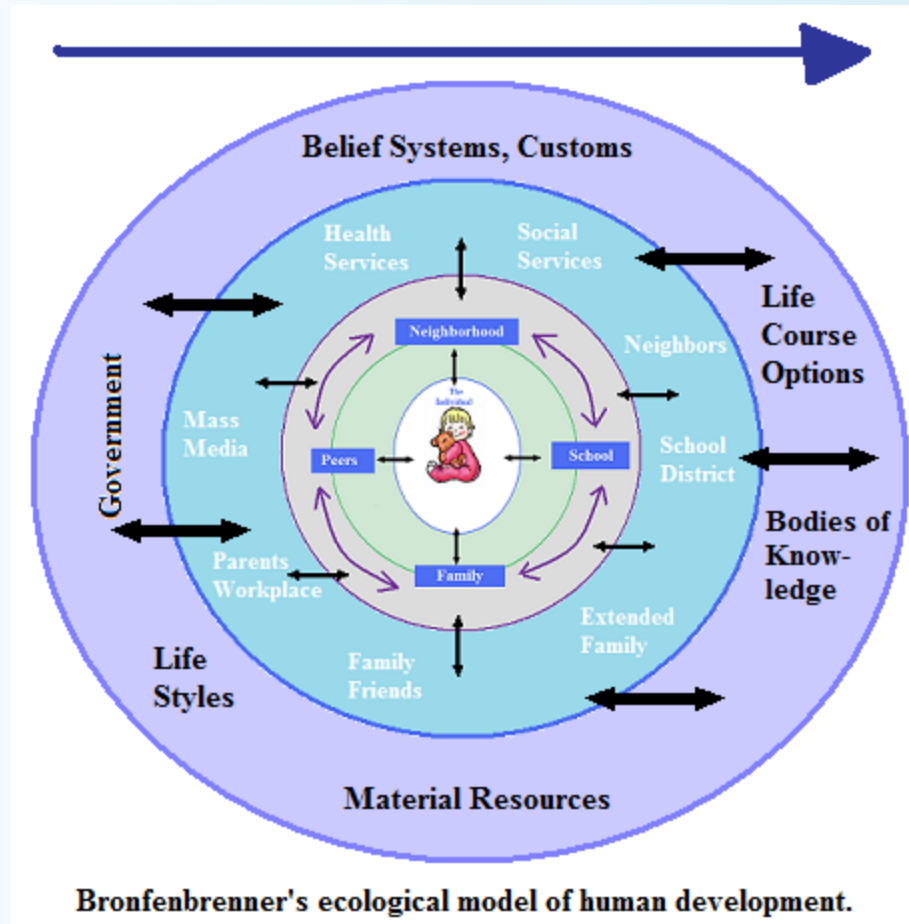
Belief Systems, Customs

Health Services

Social Services

Life Course Options

Government

Neighborhood

Neighbors

Mass Media

The Individual

Peers

School

School District

Bodies of Know-ledge

Parents Workplace

Family

Extended Family

Family Friends

Life Styles

Material Resources

Bronfenbrenner's ecological model of human development.